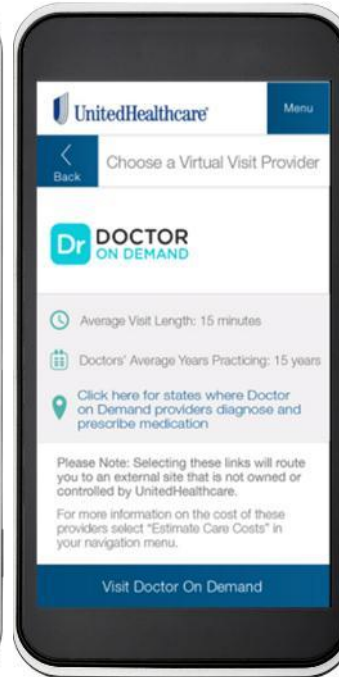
UnitedHealthcare

Menu

Back

Choose a Virtual Visit Provider

Dr DOCTOR ON DEMAND

Average Visit Length: 15 minutes

Doctors' Average Years Practicing: 15 years

Click here for states where Doctor on Demand providers diagnose and prescribe medication

Please Note: Selecting these links will route you to an external site that is not owned or controlled by UnitedHealthcare.

For more information on the cost of these providers select "Estimate Care Costs" in your navigation menu.

Visit Doctor On Demand